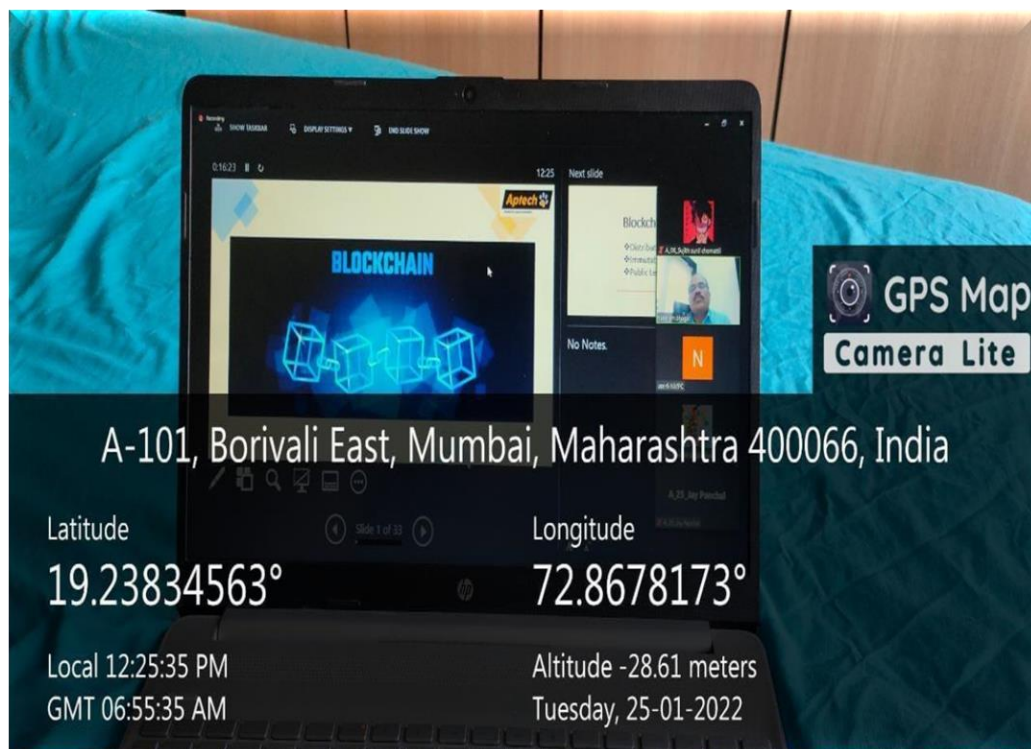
SHOW TASKBAR DISPLAY SETTINGS ▾ END SLIDE SHOW

0:16:23

12:25 Next slide

Aptech

BLOCKCHAIN

Blockch

No Notes.

N

Slide 1 of 33

A_25_Jay Panchal

GPS Map
Camera Lite

A-101, Borivali East, Mumbai, Maharashtra 400066, India

Latitude
19.23834563°

Longitude
72.8678173°

Local 12:25:35 PM
GMT 06:55:35 AM

Altitude -28.61 meters
Tuesday, 25-01-2022